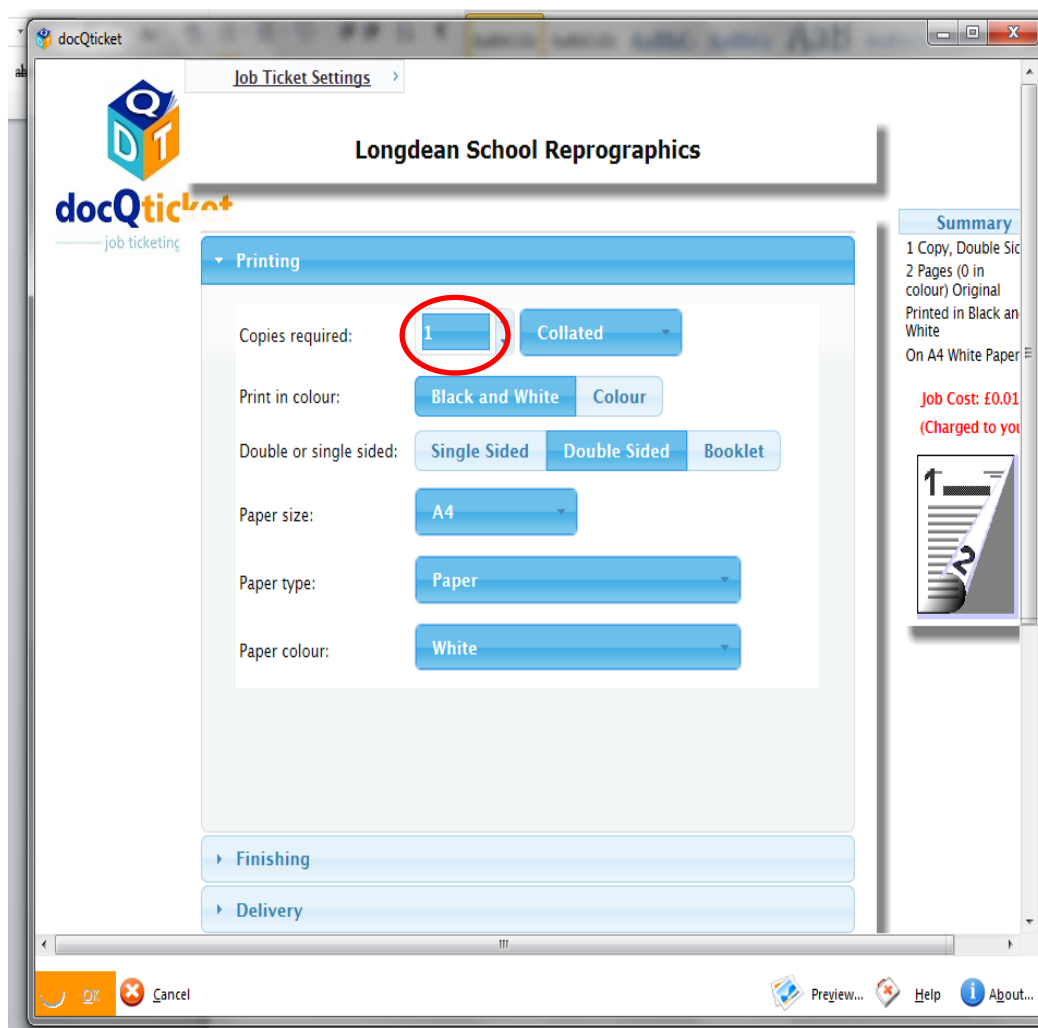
docQticket

Job Ticket Settings

QDT
docQticket
job ticketing

Longdean School Reprographics

Printing

Copies required: 1 Collated

Print in colour: Black and White Colour

Double or single sided: Single Sided Double Sided Booklet

Paper size: A4

Paper type: Paper

Paper colour: White

Finishing

Delivery

Summary
1 Copy, Double Sic
2 Pages (0 in colour) Original
Printed in Black an White
On A4 White Paper

Job Cost: £0.01
(Charged to you

1
2

OK Cancel

Preview... Help About...